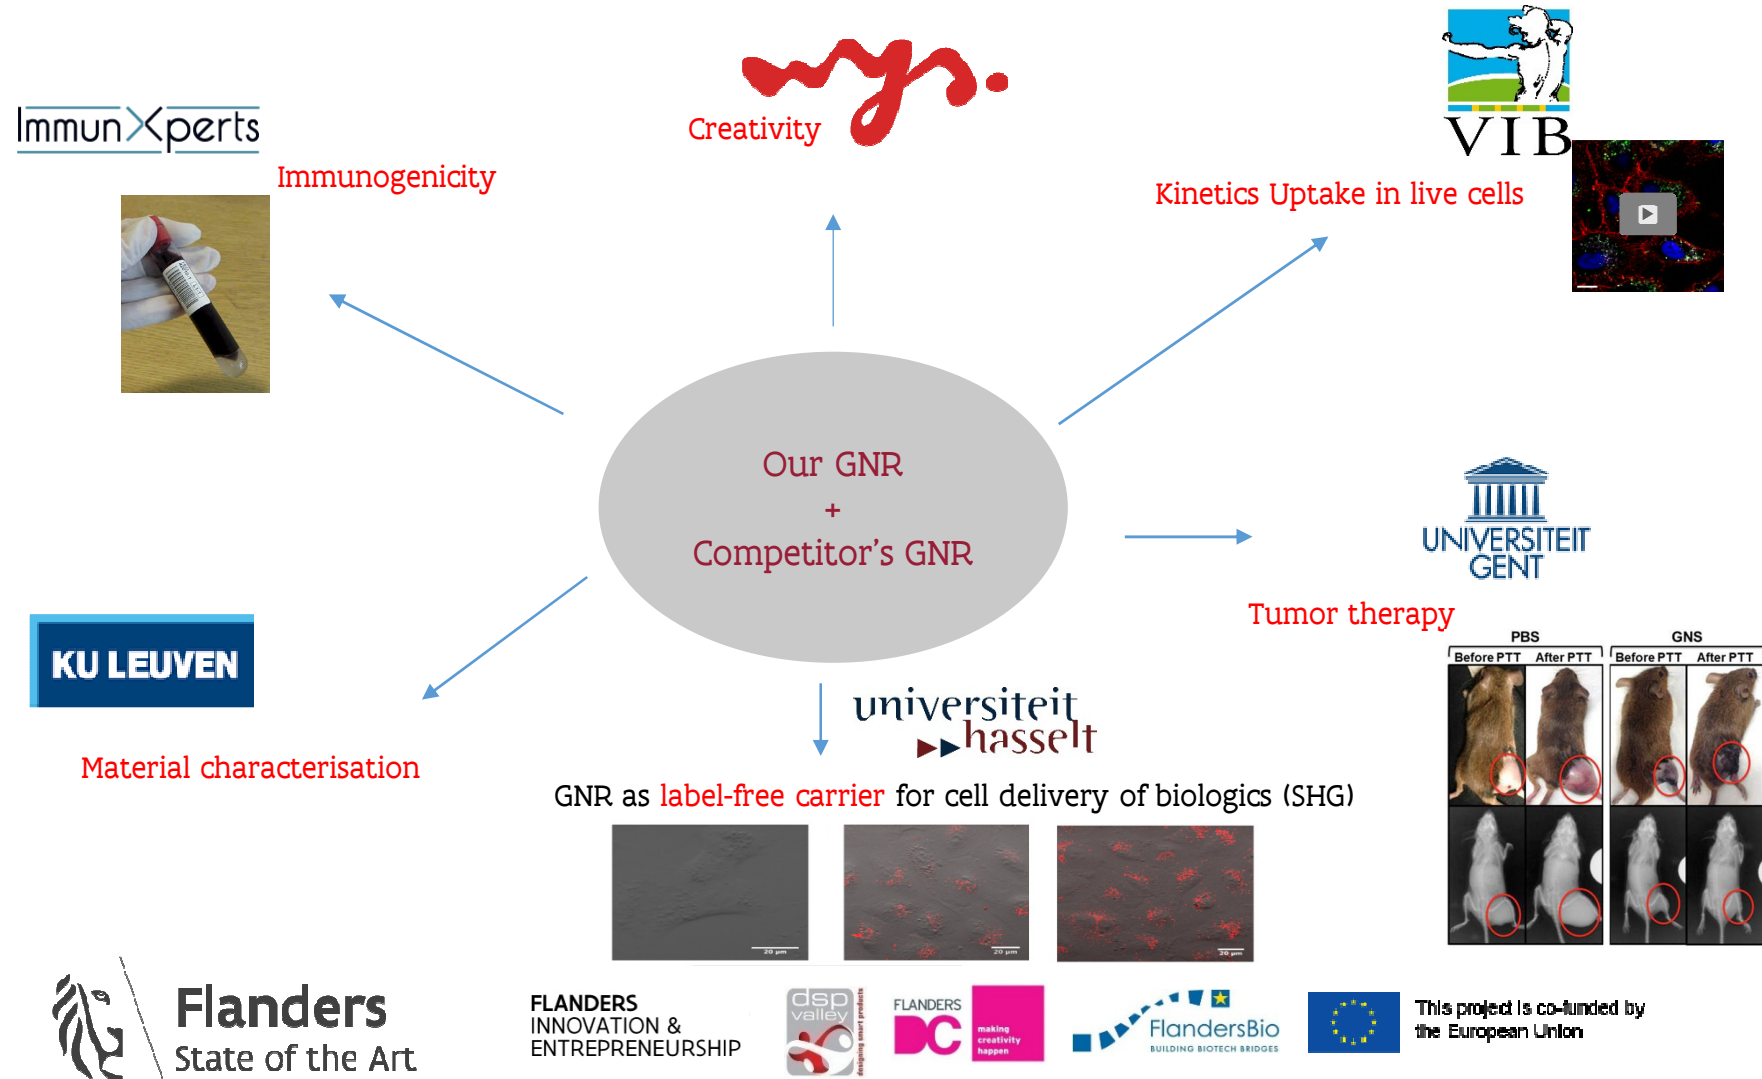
ImmunXperts

Immunogenicity

Creativity

VIB

Kinetics Uptake in live cells

Our GNR
+
Competitor's GNR

UNIVERSITEIT GENT

Tumor therapy

KU LEUVEN

Material characterisation

universiteit hasselt

GNR as label-free carrier for cell delivery of biologics (SHG)

| PBS | | GNS | |
|---|---|---|---|
| Before PTT | After PTT | Before PTT | After PTT |

20 μm

20 μm

20 μm

Flanders
State of the Art

FLANDERS
INNOVATION &
ENTREPRENEURSHIP

dsp valley
designing smart products

FLANDERS DC
making creativity happen

FlandersBio
BUILDING BIOTECH BRIDGES

This project is co-funded by the European Union